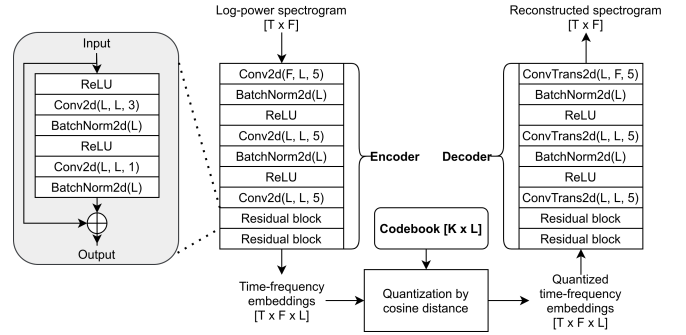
Input

ReLU
Conv2d(L, L, 3)
BatchNorm2d(L)
ReLU
Conv2d(L, L, 1)
BatchNorm2d(L)

Output

Log-power spectrogram
[T x F]

Conv2d(F, L, 5)
BatchNorm2d(L)
ReLU
Conv2d(L, L, 5)
BatchNorm2d(L)
ReLU
Conv2d(L, L, 5)
Residual block
Residual block

Encoder

Time-frequency embeddings
[T x F x L]

Codebook [K x L]

Quantization by cosine distance

Reconstructed spectrogram
[T x F]

Decoder

ConvTrans2d(L, F, 5)
BatchNorm2d(L)
ReLU
ConvTrans2d(L, L, 5)
BatchNorm2d(L)
ReLU
ConvTrans2d(L, L, 5)
Residual block
Residual block

Quantized time-frequency embeddings
[T x F x L]